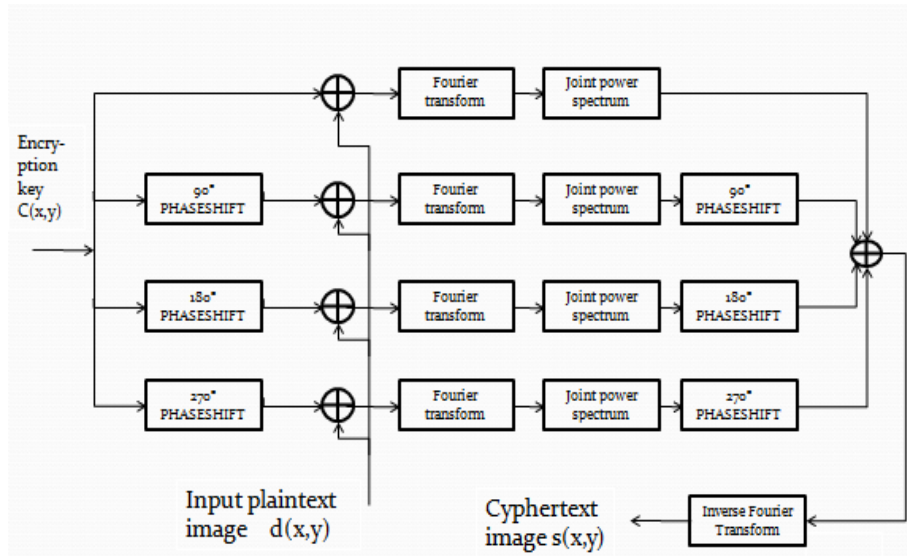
Encryption key C(x,y)

Fourier transform

Joint power spectrum

90° PHASESHIFT

Fourier transform

Joint power spectrum

90° PHASESHIFT

180° PHASESHIFT

Fourier transform

Joint power spectrum

180° PHASESHIFT

270° PHASESHIFT

Fourier transform

Joint power spectrum

270° PHASESHIFT

Input plaintext image d(x,y)

Cyphertext image s(x,y)

Inverse Fourier Transform